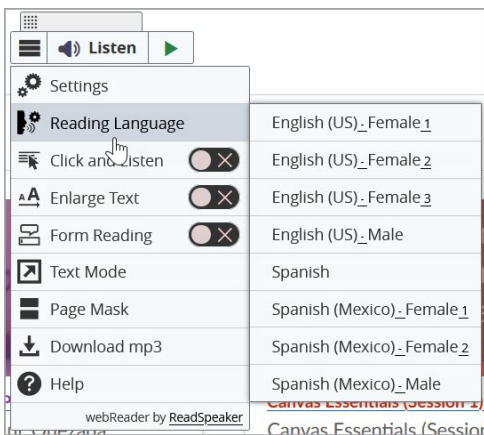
Listen

Settings

Reading Language

Click and Listen

Enlarge Text

Form Reading

Text Mode

Page Mask

Download mp3

Help

webReader by ReadSpeaker

English (US) - Female 1

English (US) - Female 2

English (US) - Female 3

English (US) - Male

Spanish

Spanish (Mexico) - Female 1

Spanish (Mexico) - Female 2

Spanish (Mexico) - Male

Canvas Essentials (Session 1)

Canvas Essentials (Sessio